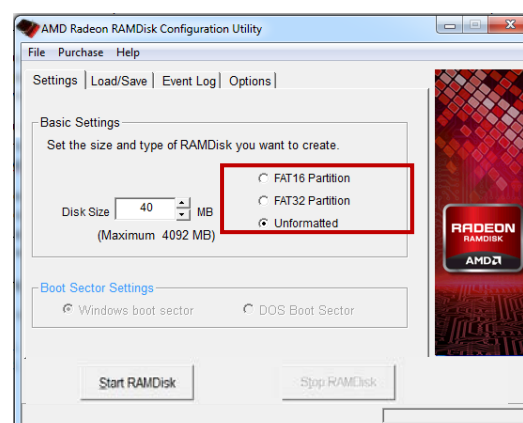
AMD Radeon RAMDisk Configuration Utility

File Purchase Help

Settings | Load/Save | Event Log | Options

Basic Settings

Set the size and type of RAMDisk you want to create.

Disk Size 40 MB

(Maximum 4092 MB)

FAT16 Partition

FAT32 Partition

Unformatted

RADEON RAMDISK

AMD

Boot Sector Settings

Windows boot sector

DOS Boot Sector

Start RAMDisk

Stop RAMDisk